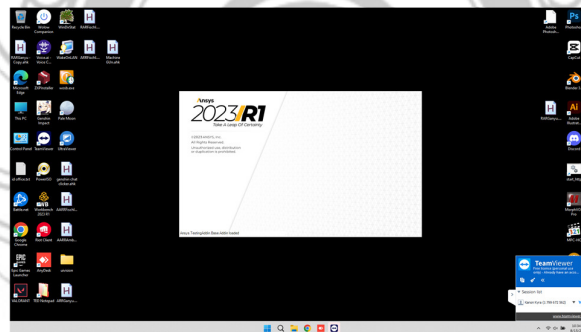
Recycle Bin
Xbox Companion
WinDirStat
AMRhoAt...
RAMSanyu Copy.ahk
Voicecal - Voice C...
MakeOnAHK
AMRhoAt...
Machine Ocle.ahk
Microsoft Edge
SVPtimeAer
wmdeanel
This PC
Genshin Impact
Pale Moon
Control Panel
TeamViewer
UltraViewer
AI-offcu.bat
PowerISO
genshin chat clicker.ahk
Battle.net
Workbench 2023 R1
AMRhoAt...
Google Chrome
Riot Client
AMRAnd...
Epic Games Launcher
AnyDesk
ancient
MLCREAFT
TEB Notepad
AMRanyu...

Ansys
2023 R1
Take A Leap Of Certainty
©2023 ANSYS, Inc.
All Rights Reserved.
Unauthorized use, distribution or duplication is prohibited.
Ansys Taskmonitor Base Addin loaded

Adobe Photosh...
Photosh...
CapCut
Blender 3
RAMSanyu...
Adobe Illustrat...
Discord
stat_Ma...
Minecraft Pre...
MPC-HC

TeamViewer
Free license (personal use only) - Already been an acco...
Session list
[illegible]
www.teamviewer.com